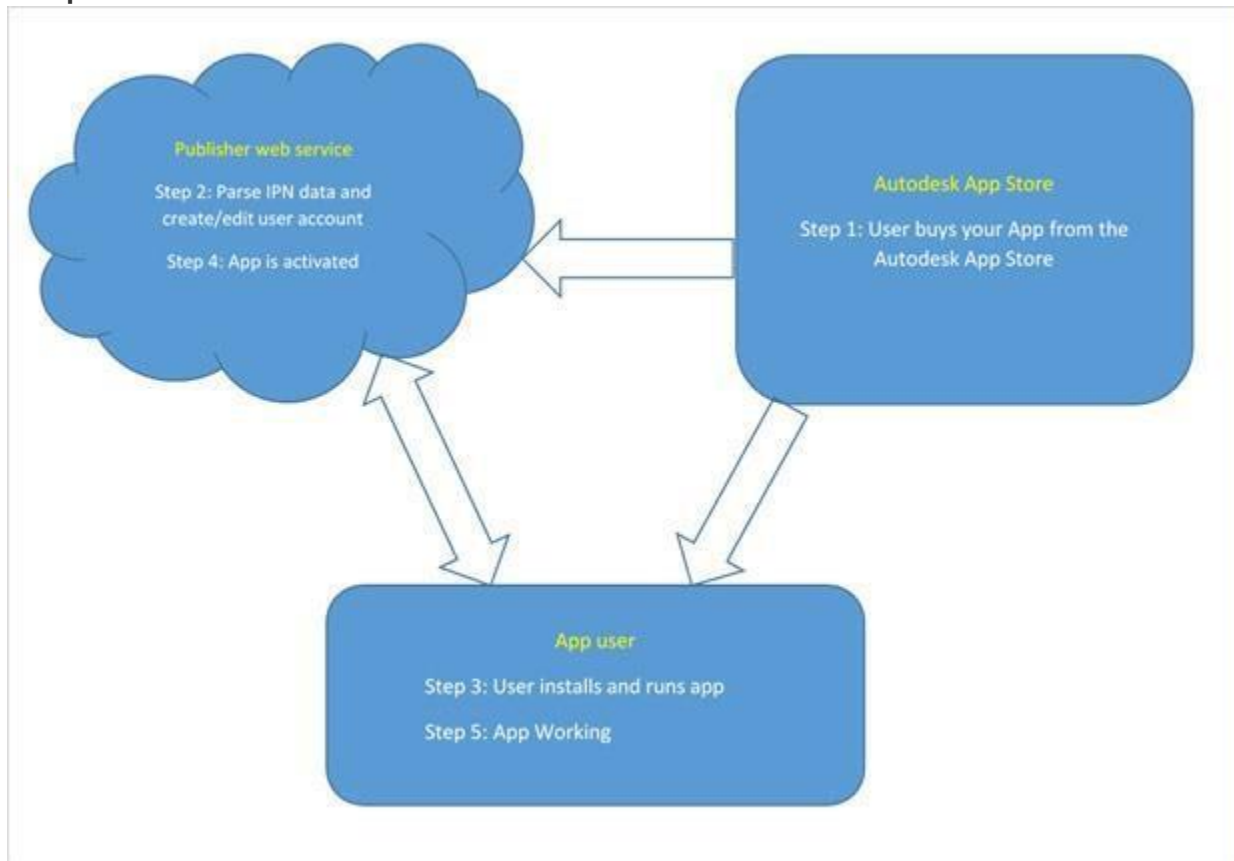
Publisher web service

Step 2: Parse IPN data and create/edit user account

Step 4: App is activated

Autodesk App Store

Step 1: User buys your App from the Autodesk App Store

App user

Step 3: User installs and runs app

Step 5: App Working